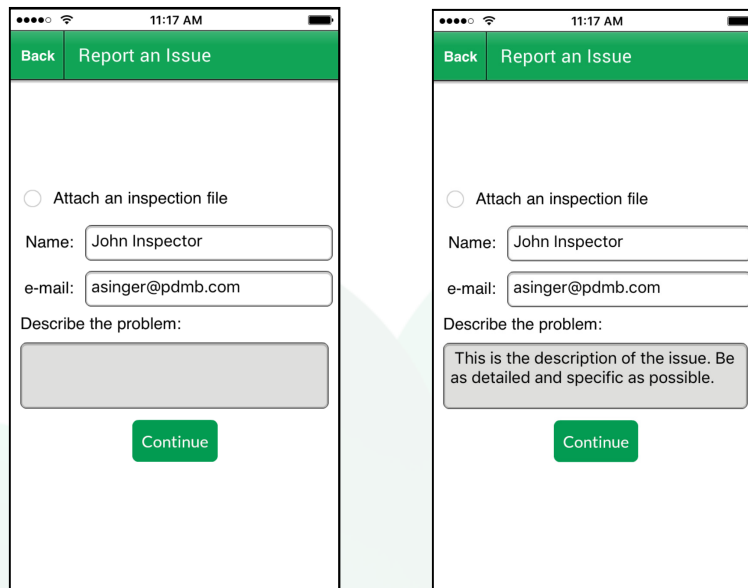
11:17 AM

Back Report an Issue

Attach an inspection file

Name: John Inspector

e-mail: asinger@pdmb.com

Describe the problem:

Continue

11:17 AM

Back Report an Issue

Attach an inspection file

Name: John Inspector

e-mail: asinger@pdmb.com

Describe the problem:

This is the description of the issue. Be as detailed and specific as possible.

Continue